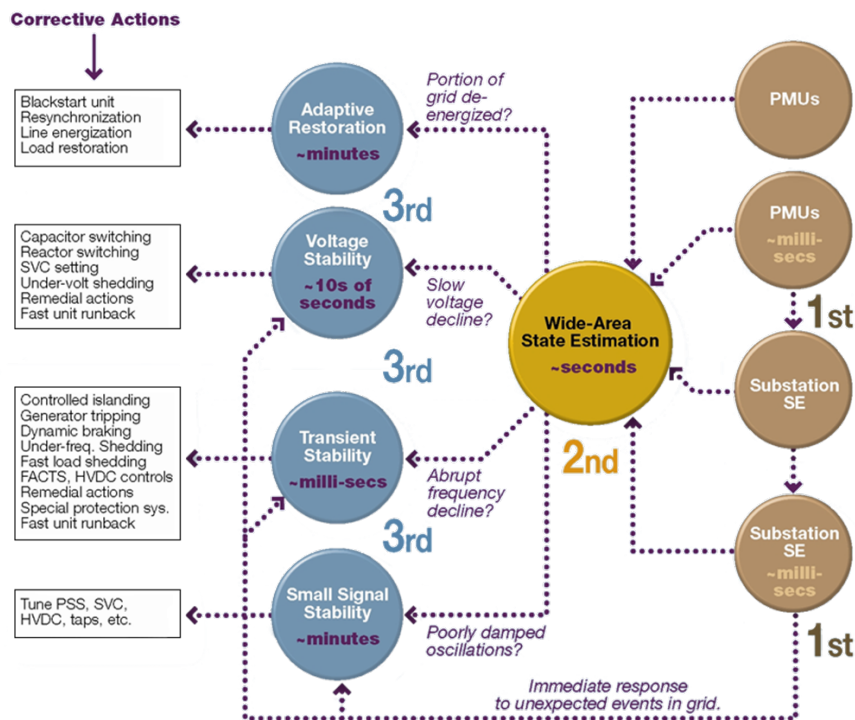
Corrective Actions

Blackstart unit
Resynchronization
Line energization
Load restoration

Adaptive Restoration
~minutes

Portion of grid de-energized?

PMUs

3rd

Capacitor switching
Reactor switching
SVC setting
Under-volt shedding
Remedial actions
Fast unit runback

Voltage Stability
~10s of seconds

Slow voltage decline?

PMUs
~milli-secs

Wide-Area State Estimation
~seconds

1st

3rd

Substation SE

Controlled islanding
Generator tripping
Dynamic braking
Under-freq. Shedding
Fast load shedding
FACTS, HVDC controls
Remedial actions
Special protection sys.
Fast unit runback

Transient Stability
~milli-secs

2nd

Abrupt frequency decline?

3rd

Substation SE
~milli-secs

Tune PSS, SVC, HVDC, taps, etc.

Small Signal Stability
~minutes

Poorly damped oscillations?

1st

Immediate response to unexpected events in grid.